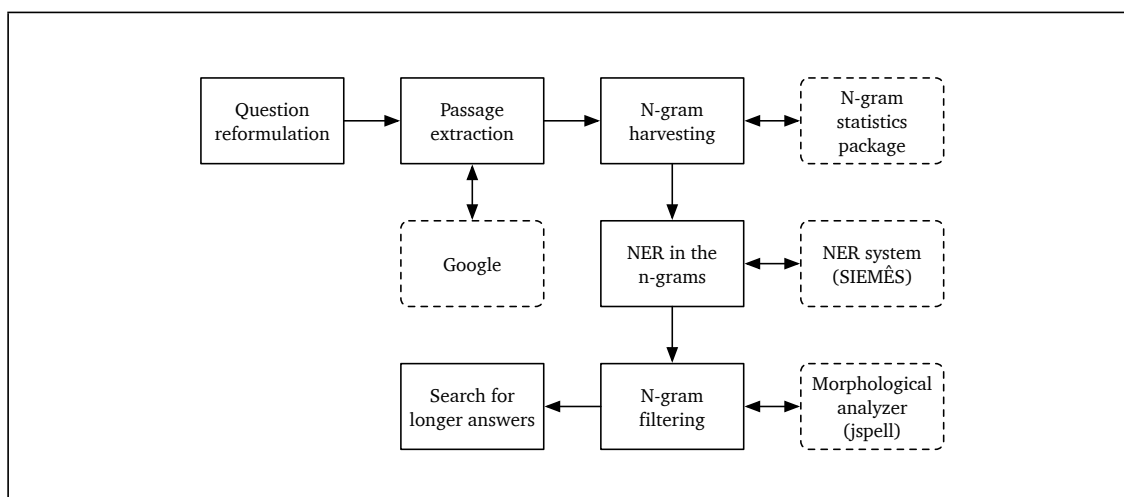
Question reformulation

Passage extraction

N-gram harvesting

N-gram statistics package

Google

NER in the n-grams

NER system (SIEMÊS)

Search for longer answers

N-gram filtering

Morphological analyzer (jspell)